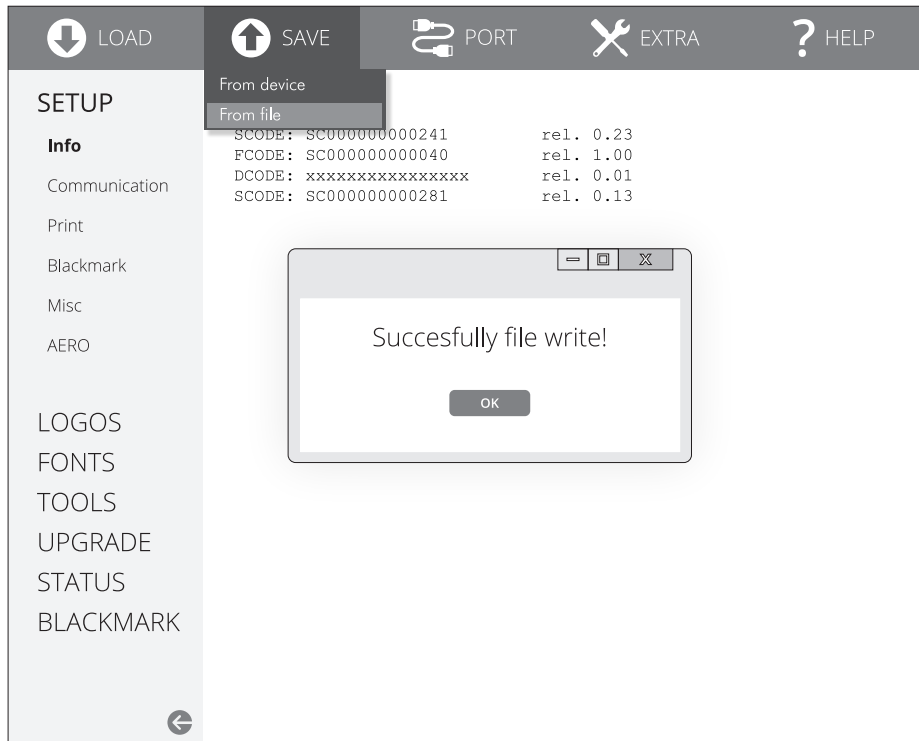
LOAD SAVE PORT EXTRA HELP

From device
From file

SETUP
Info
Communication
Print
Blackmark
Misc
AERO

SCODE: SC000000000241 rel. 0.23
FCODE: SC000000000040 rel. 1.00
DCODE: xxxxxxxxxxxxxxx rel. 0.01
SCODE: SC000000000281 rel. 0.13

X

Succesfully file write!

OK

LOGOS
FONTS
TOOLS
UPGRADE
STATUS
BLACKMARK